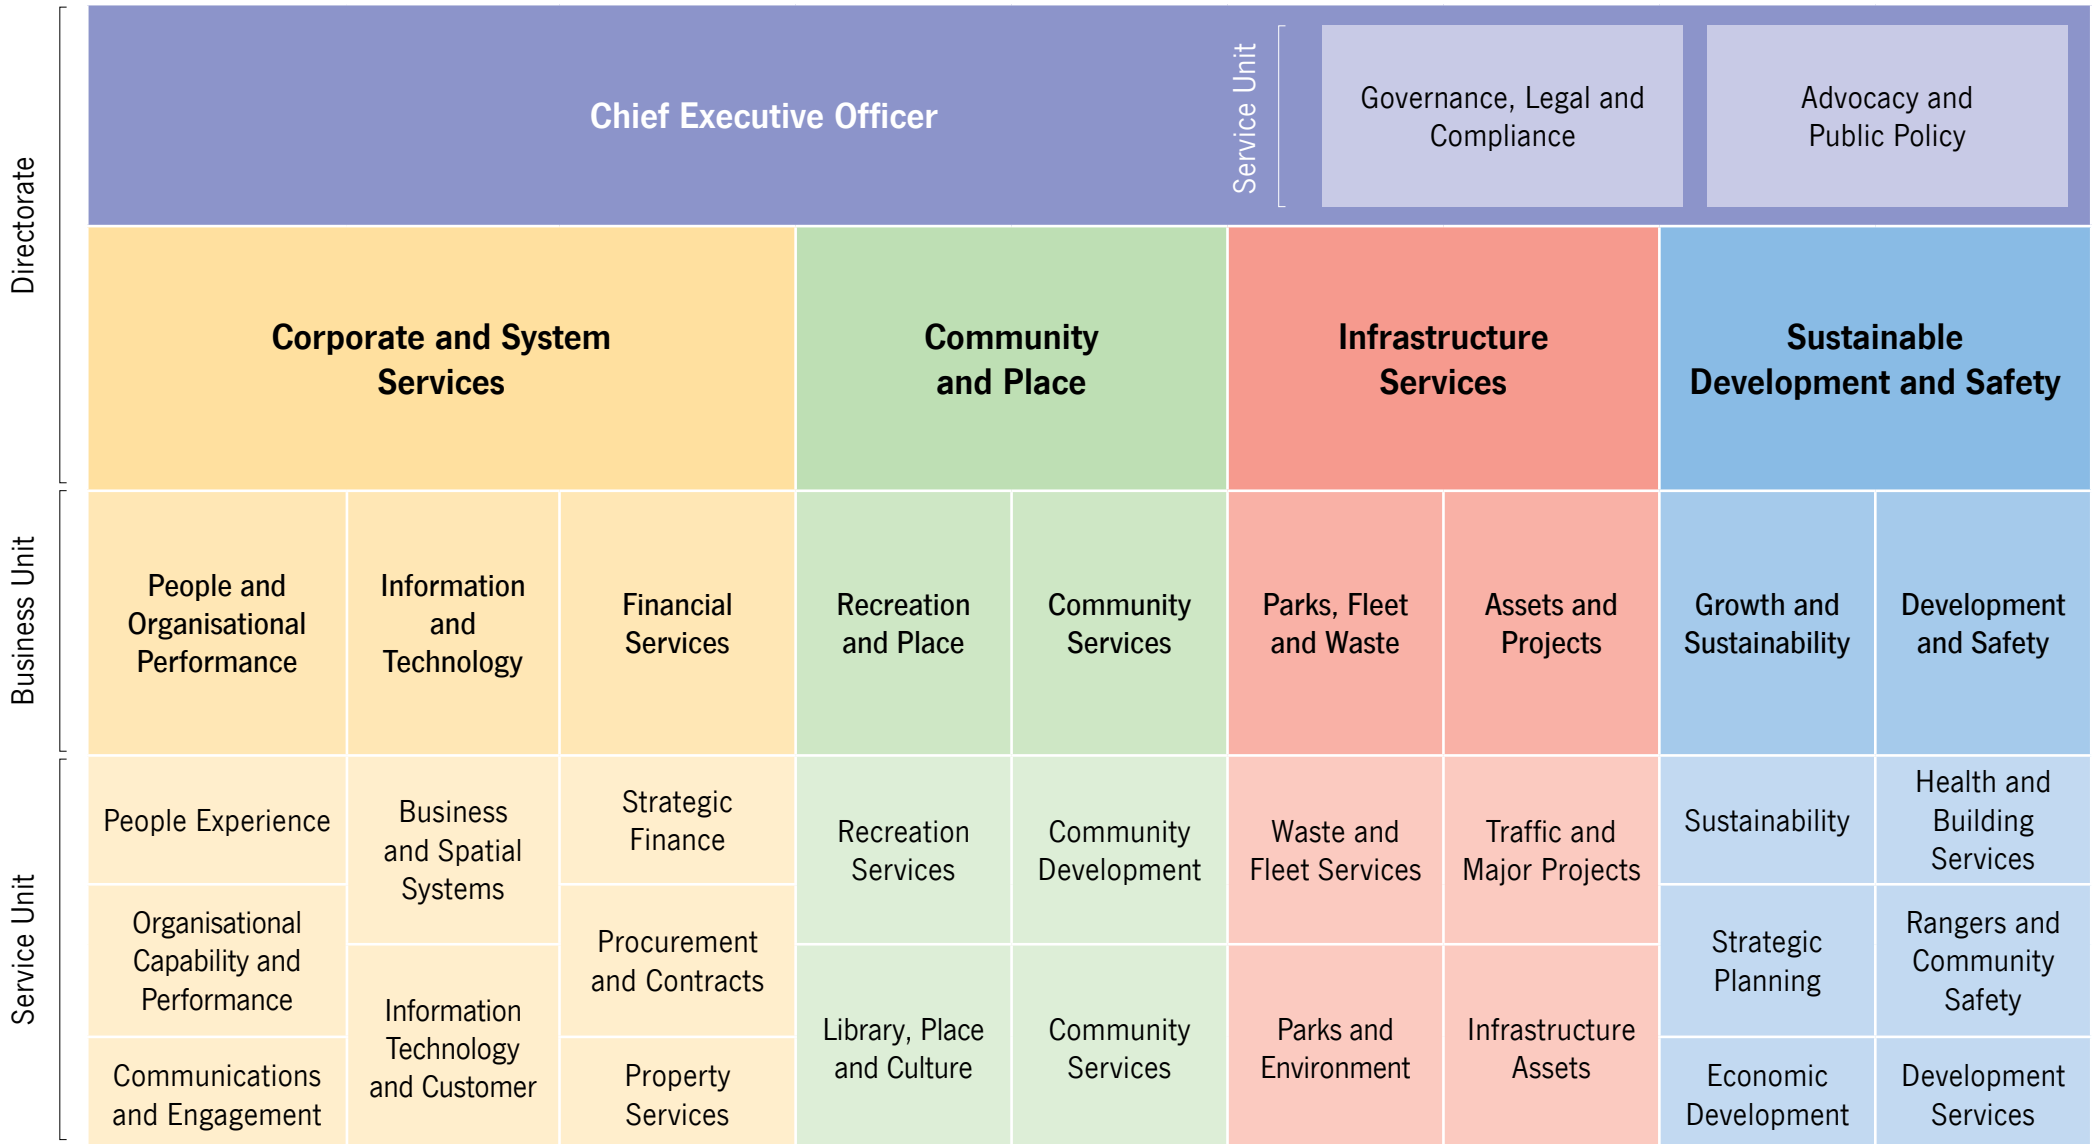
Directorate

Chief Executive Officer

Service Unit

Governance, Legal and Compliance

Advocacy and Public Policy

Corporate and System Services

Community and Place

Infrastructure Services

Sustainable Development and Safety

Business Unit

People and Organisational Performance

Information and Technology

Financial Services

Recreation and Place

Community Services

Parks, Fleet and Waste

Assets and Projects

Growth and Sustainability

Development and Safety

Service Unit

People Experience

Business and Spatial Systems

Strategic Finance

Recreation Services

Community Development

Waste and Fleet Services

Traffic and Major Projects

Sustainability

Health and Building Services

Organisational Capability and Performance

Procurement and Contracts

Strategic Planning

Rangers and Community Safety

Information Technology and Customer

Library, Place and Culture

Community Services

Parks and Environment

Infrastructure Assets

Communications and Engagement

Property Services

Economic Development

Development Services